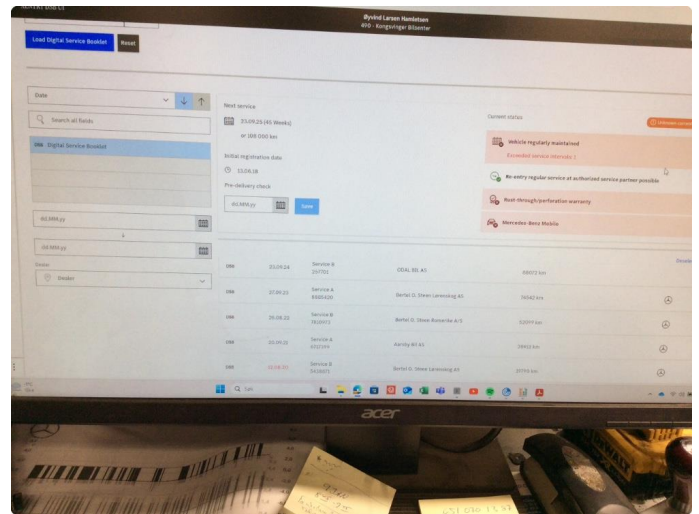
Load Digital Service Booklet
Reset

Øyvind Larsen Namløtsen
490 - Kongsvinger Bilsenter

Date

Search all fields

Digital Service Booklet

dd.MM.yy

dd.MM.yy

Dealer

Dealer

Next service

23.09.25 (45 Weeks)

or 188 000 km

Initial registration date

22.06.18

Pre-delivery check

dd.MM.yy

Save

Current status

Vehicle regularly maintained

Exceeded service intervals: 1

Re-entry regular service at authorized service partner possible

Rust-through/perforation warranty

Mercedes-Benz Mobile

| | | | | |
|---|---|---|---|---|
| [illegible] | 23.09.24 | Service B 257701 | ODAL BIL AS | 88073 km |
| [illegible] | 27.09.23 | Service A 8565420 | Bertel O. Steen Lørenskog AS | 76542 km |
| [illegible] | 26.09.22 | Service B 7616973 | Bertel O. Steen Rotterike A/S | 52077 km |
| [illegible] | 22.10.21 | Service A 4557393 | Åsmby Bil AS | 39933 km |
| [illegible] | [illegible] | Service B 5426071 | Bertel O. Steen Lørenskog AS | 20793 km |

acer